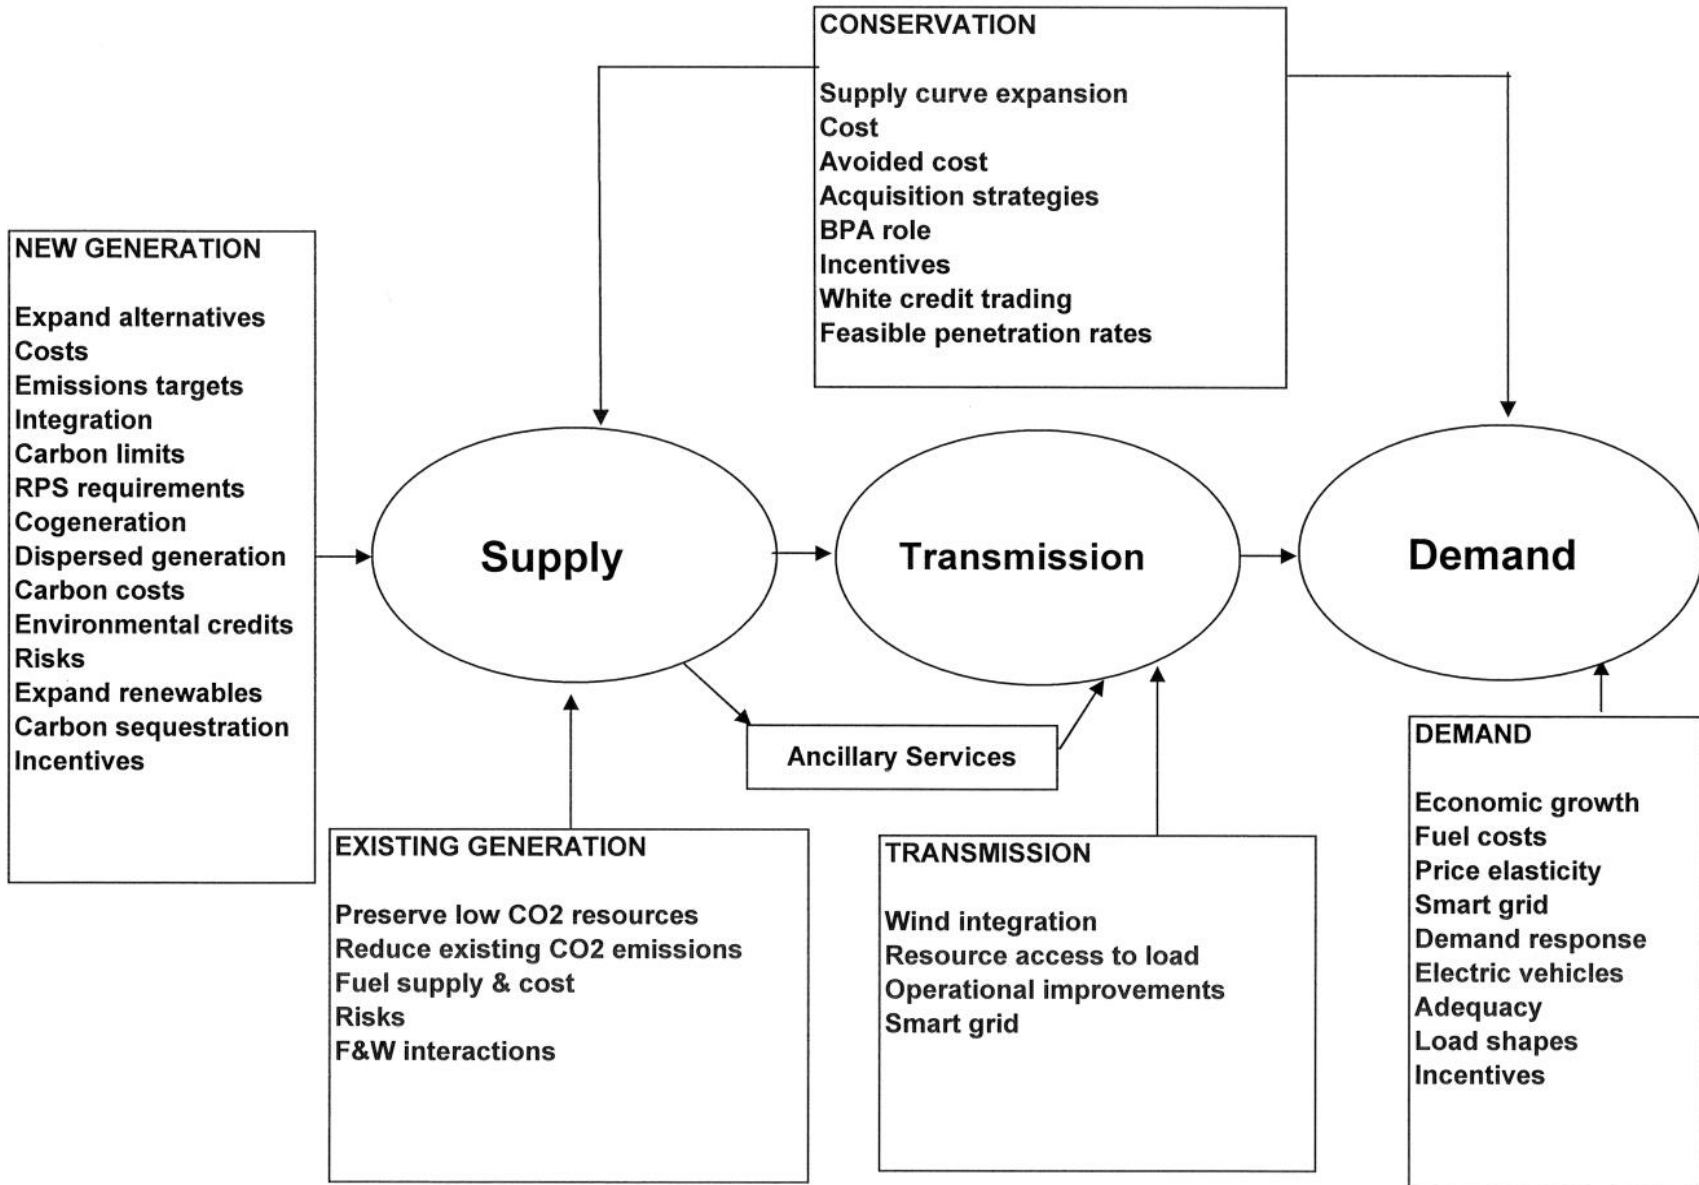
CONSERVATION

Supply curve expansion
Cost
Avoided cost
Acquisition strategies
BPA role
Incentives
White credit trading
Feasible penetration rates

NEW GENERATION

Expand alternatives
Costs
Emissions targets
Integration
Carbon limits
RPS requirements
Cogeneration
Dispersed generation
Carbon costs
Environmental credits
Risks
Expand renewables
Carbon sequestration
Incentives

Supply

Transmission

Demand

Ancillary Services

EXISTING GENERATION

Preserve low CO2 resources
Reduce existing CO2 emissions
Fuel supply & cost
Risks
F&W interactions

TRANSMISSION

Wind integration
Resource access to load
Operational improvements
Smart grid

DEMAND

Economic growth
Fuel costs
Price elasticity
Smart grid
Demand response
Electric vehicles
Adequacy
Load shapes
Incentives